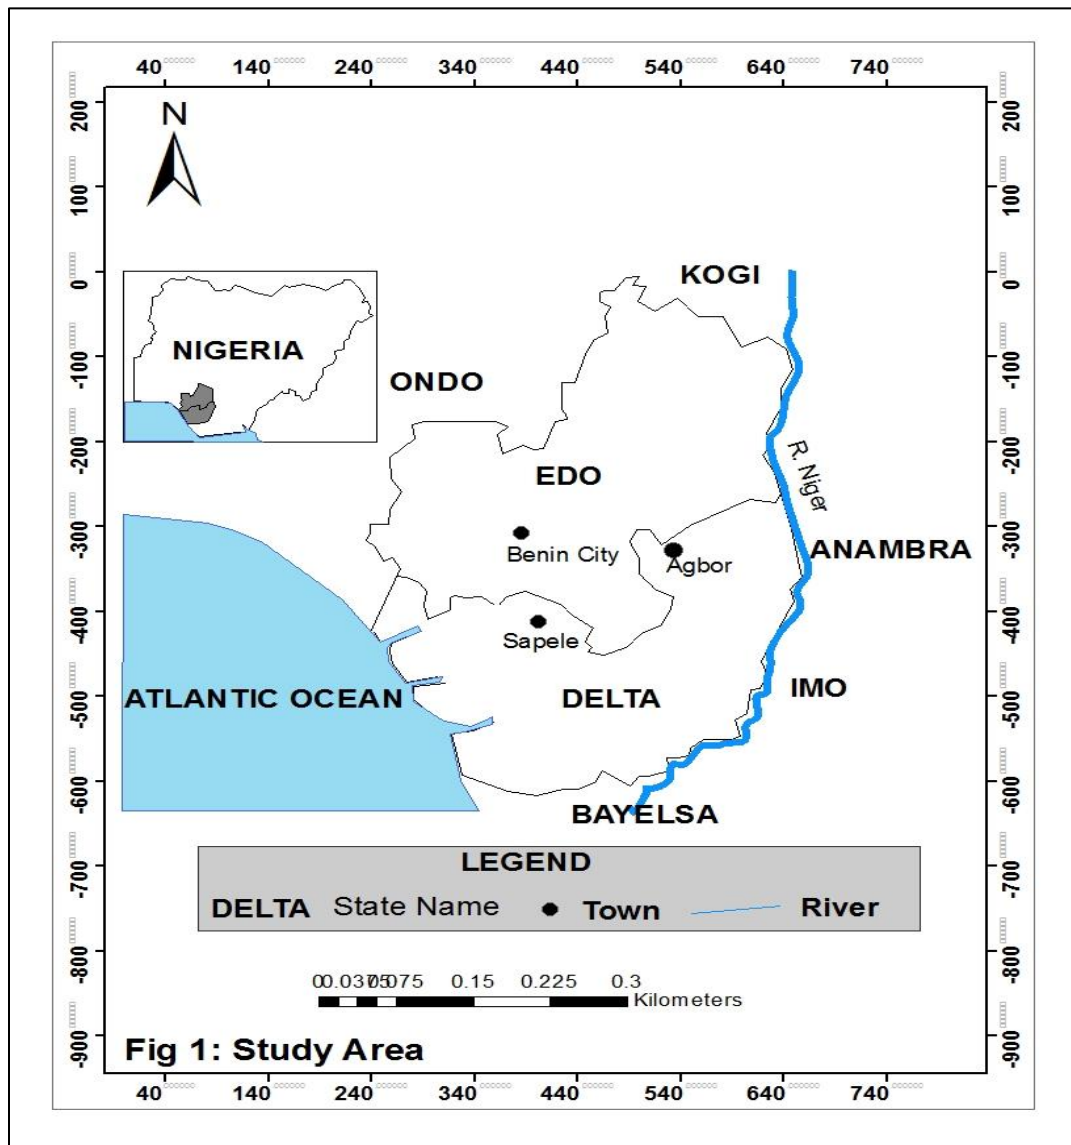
40 140 240 340 440 540 640 740

200 100 0 -100 -200 -300 -400 -500 -600 -700 -800 -900

200 100 0 -100 -200 -300 -400 -500 -600 -700 -800 -900

N

NIGERIA

KOGI

ONDO

EDO

R. Niger

Benin City

Agbor

ANAMBRA

Sapele

ATLANTIC OCEAN

DELTA

IMO

BAYELSA

LEGEND

DELTA State Name ● Town River

00.037505075 0.15 0.225 0.3
Kilometers

Fig 1: Study Area

40 140 240 340 440 540 640 740